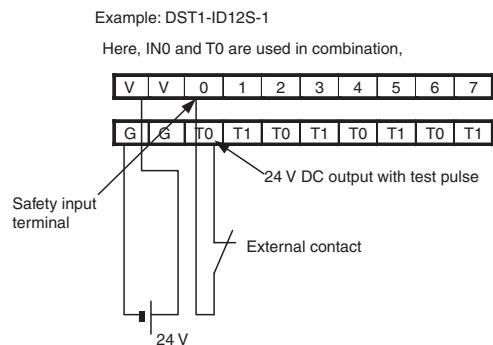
Example: DST1-ID12S-1

Here, IN0 and T0 are used in combination,

| V | V | 0 | 1 | 2 | 3 | 4 | 5 | 6 | 7 |
|---|---|---|---|---|---|---|---|---|---|

| G | G | T0 | T1 | T0 | T1 | T0 | T1 | T0 | T1 |
|---|---|---|---|---|---|---|---|---|---|

24 V DC output with test pulse

Safety input terminal

External contact

24 V